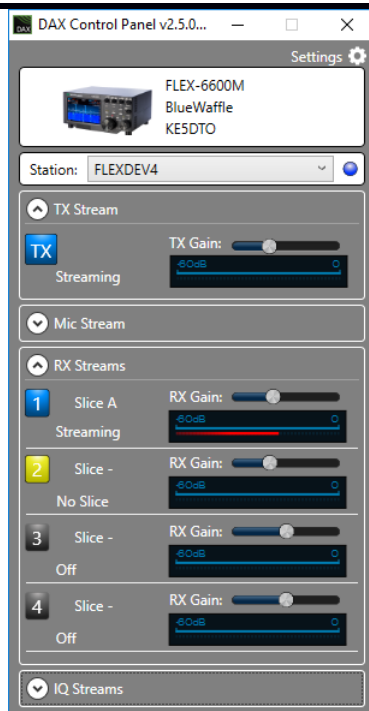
DAX DAX Control Panel v2.5.0...

Settings

FLEX-6600M
BlueWaffle
KE5DTO

Station: FLEXDEV4

TX Stream

TX
Streaming
TX Gain:
-60dB 0

Mic Stream

RX Streams

1 Slice A
Streaming
RX Gain:
-60dB 0

2 Slice -
No Slice
RX Gain:
-60dB 0

3 Slice -
Off
RX Gain:
-60dB 0

4 Slice -
Off
RX Gain:
-60dB 0

IQ Streams